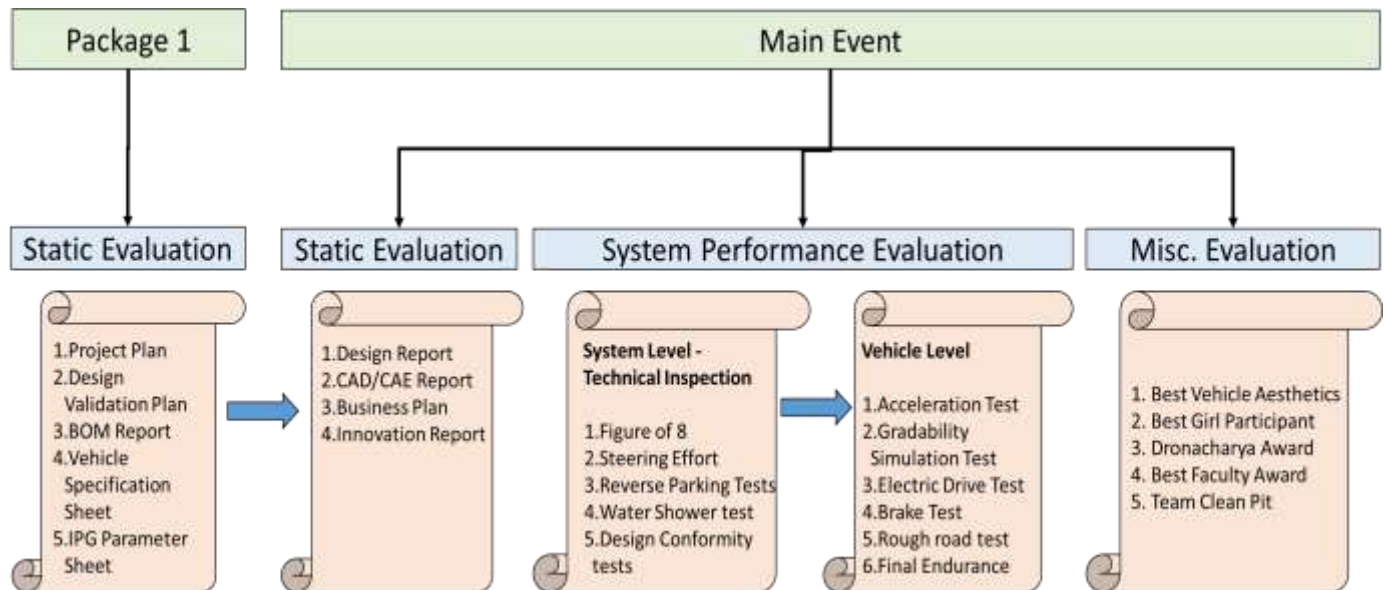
Package 1

Main Event

Static Evaluation

Static Evaluation

System Performance Evaluation

Misc. Evaluation

1.Project Plan
2.Design Validation Plan
3.BOM Report
4.Vehicle Specification Sheet
5.IPG Parameter Sheet

1.Design Report
2.CAD/CAE Report
3.Business Plan
4.Innovation Report

System Level - Technical Inspection

1.Figure of 8
2.Steering Effort
3.Reverse Parking Tests
4.Water Shower test
5.Design Conformity tests

Vehicle Level

1.Acceleration Test
2.Gradability Simulation Test
3.Electric Drive Test
4.Brake Test
5.Rough road test
6.Final Endurance

1. Best Vehicle Aesthetics
2. Best Girl Participant
3. Dronacharya Award
4. Best Faculty Award
5. Team Clean Pit